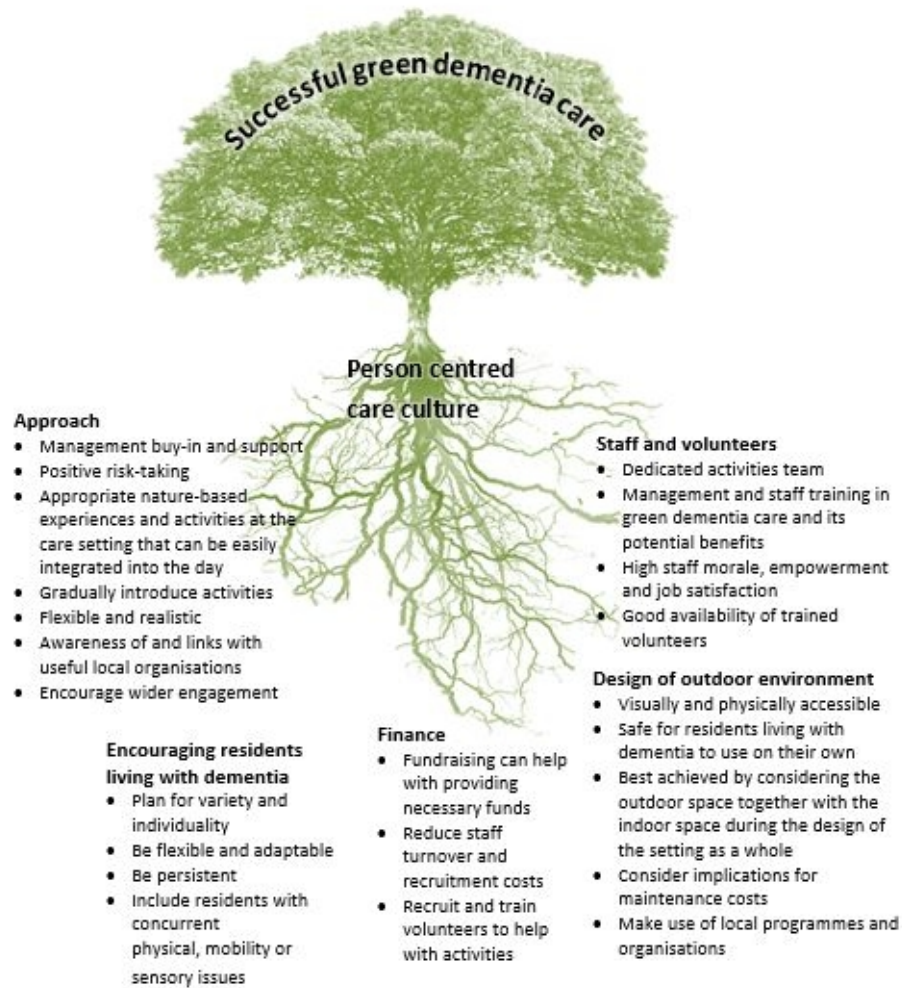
Successful green dementia care

Person centred care culture

Approach
- Management buy-in and support
- Positive risk-taking
- Appropriate nature-based experiences and activities at the care setting that can be easily integrated into the day
- Gradually introduce activities
- Flexible and realistic
- Awareness of and links with useful local organisations
- Encourage wider engagement

Encouraging residents living with dementia
- Plan for variety and individuality
- Be flexible and adaptable
- Be persistent
- Include residents with concurrent physical, mobility or sensory issues

Finance
- Fundraising can help with providing necessary funds
- Reduce staff turnover and recruitment costs
- Recruit and train volunteers to help with activities

Staff and volunteers
- Dedicated activities team
- Management and staff training in green dementia care and its potential benefits
- High staff morale, empowerment and job satisfaction
- Good availability of trained volunteers

Design of outdoor environment
- Visually and physically accessible
- Safe for residents living with dementia to use on their own
- Best achieved by considering the outdoor space together with the indoor space during the design of the setting as a whole
- Consider implications for maintenance costs
- Make use of local programmes and organisations